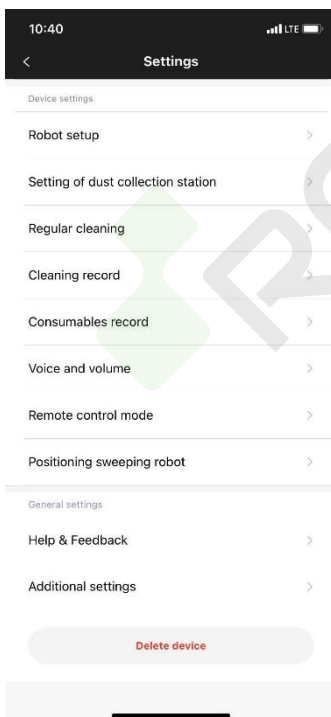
10:40
LTE

<

Settings

Device settings

Robot setup >

Setting of dust collection station >

Regular cleaning >

Cleaning record >

Consumables record >

Voice and volume >

Remote control mode >

Positioning sweeping robot >

General settings

Help & Feedback >

Additional settings >

Delete device